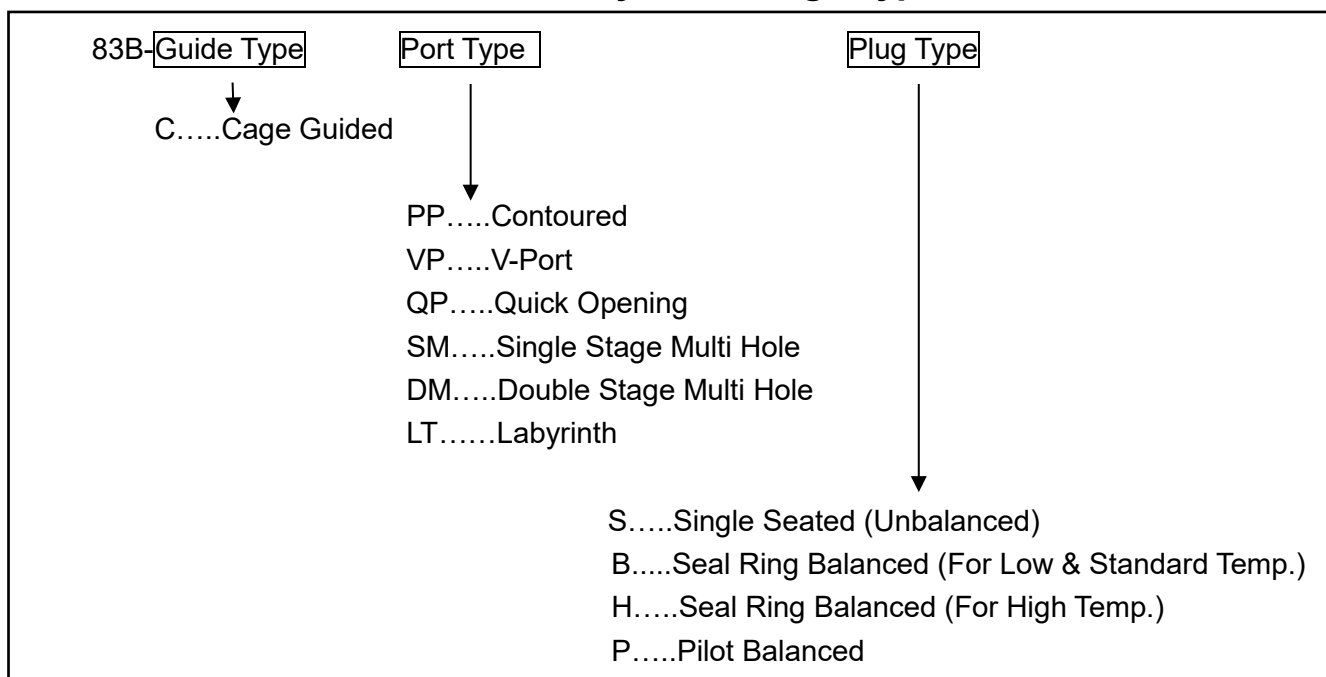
83B-Guide Type Port Type Plug Type

C…..Cage Guided

PP…..Contoured
VP…..V-Port
QP…..Quick Opening
SM…..Single Stage Multi Hole
DM…..Double Stage Multi Hole
LT……Labyrinth

S…..Single Seated (Unbalanced)
B.....Seal Ring Balanced (For Low & Standard Temp.)
H…..Seal Ring Balanced (For High Temp.)
P…..Pilot Balanced